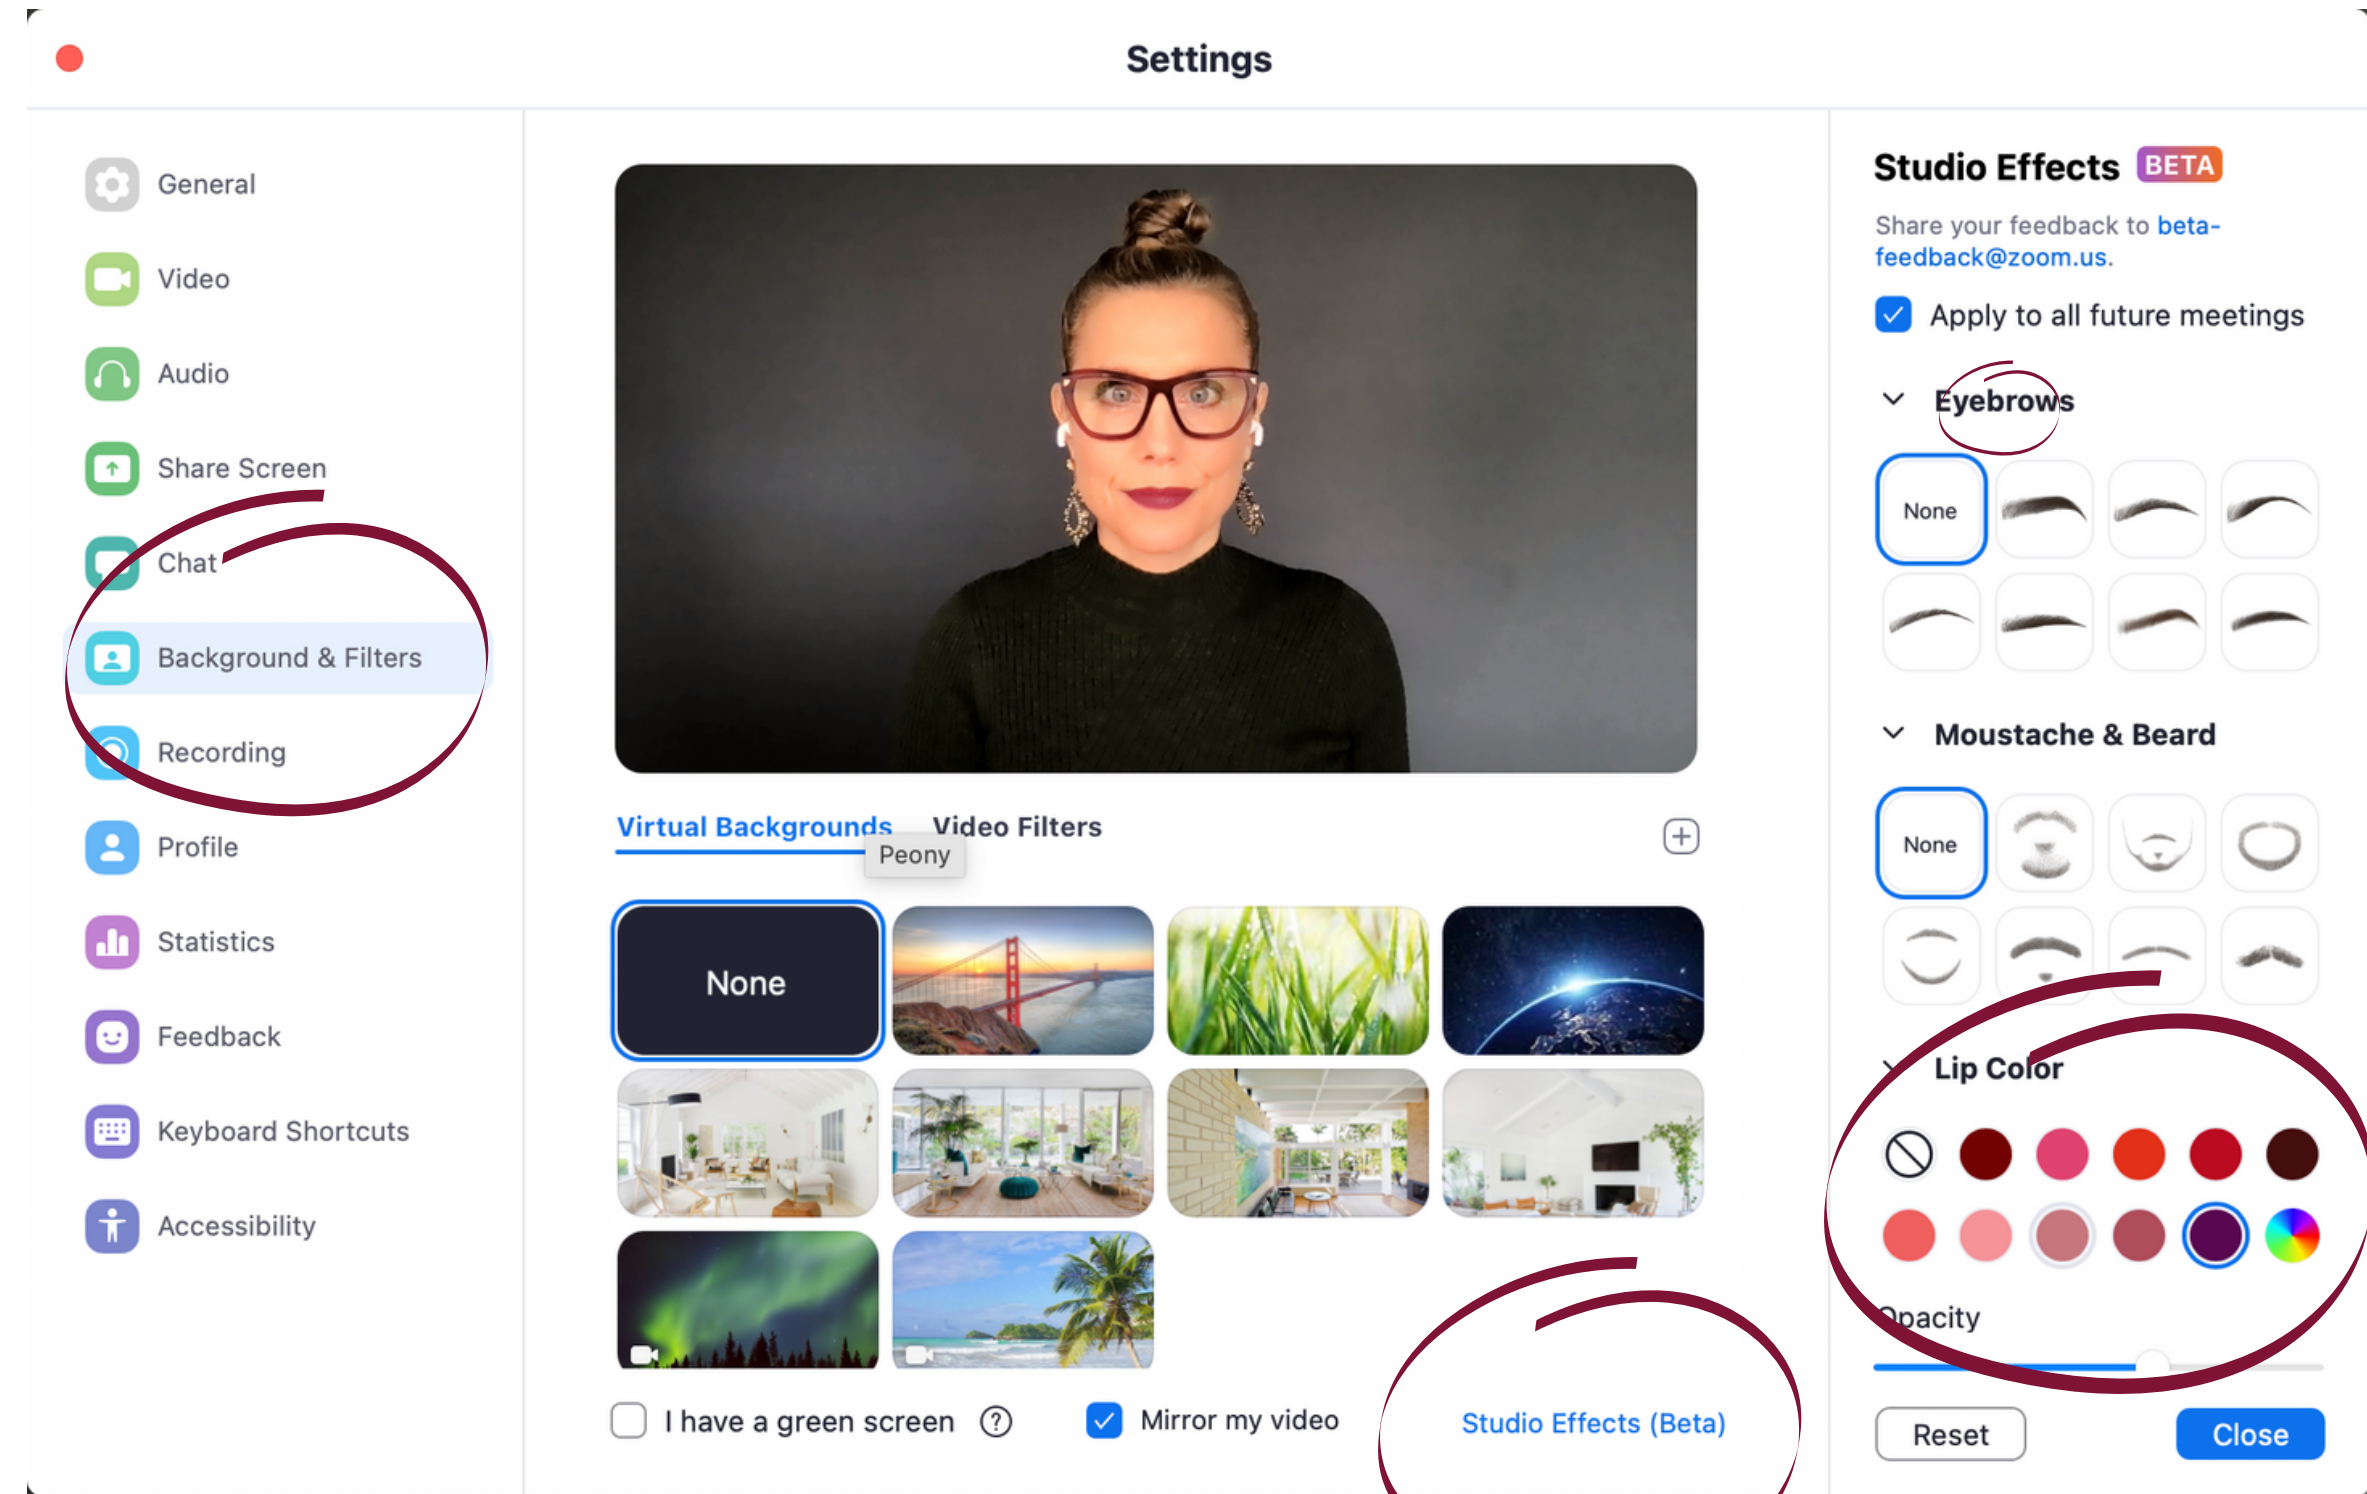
Settings

General
Video
Audio
Share Screen
Chat
Background & Filters
Recording
Profile
Statistics
Feedback
Keyboard Shortcuts
Accessibility

Virtual Backgrounds
Video Filters
Peony

None

I have a green screen
Mirror my video
Studio Effects (Beta)

Studio Effects BETA
Share your feedback to beta-feedback@zoom.us.
Apply to all future meetings

Eyebrows
None

Moustache & Beard
None

Lip Color

Opacity

Reset
Close